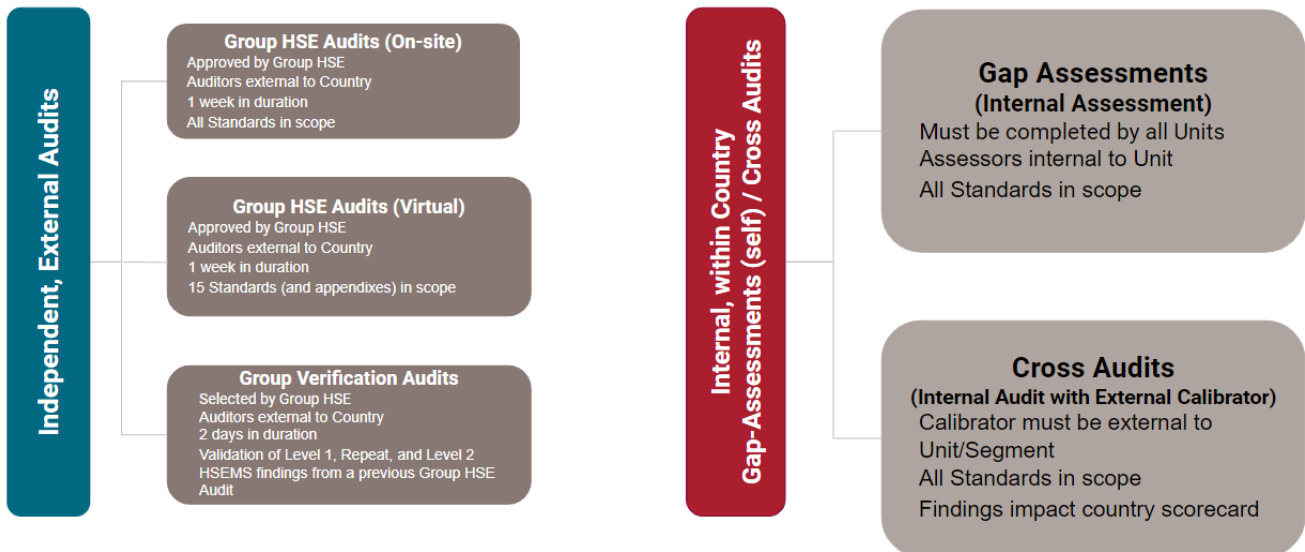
Independent, External Audits

Group HSE Audits (On-site)
Approved by Group HSE
Auditors external to Country
1 week in duration
All Standards in scope

Group HSE Audits (Virtual)
Approved by Group HSE
Auditors external to Country
1 week in duration
15 Standards (and appendixes) in scope

Group Verification Audits
Selected by Group HSE
Auditors external to Country
2 days in duration
Validation of Level 1, Repeat, and Level 2 HSEMS findings from a previous Group HSE Audit

Internal, within Country
Gap-Assessments (self) / Cross Audits

Gap Assessments
(Internal Assessment)
Must be completed by all Units
Assessors internal to Unit
All Standards in scope

Cross Audits
(Internal Audit with External Calibrator)
Calibrator must be external to Unit/Segment
All Standards in scope
Findings impact country scorecard